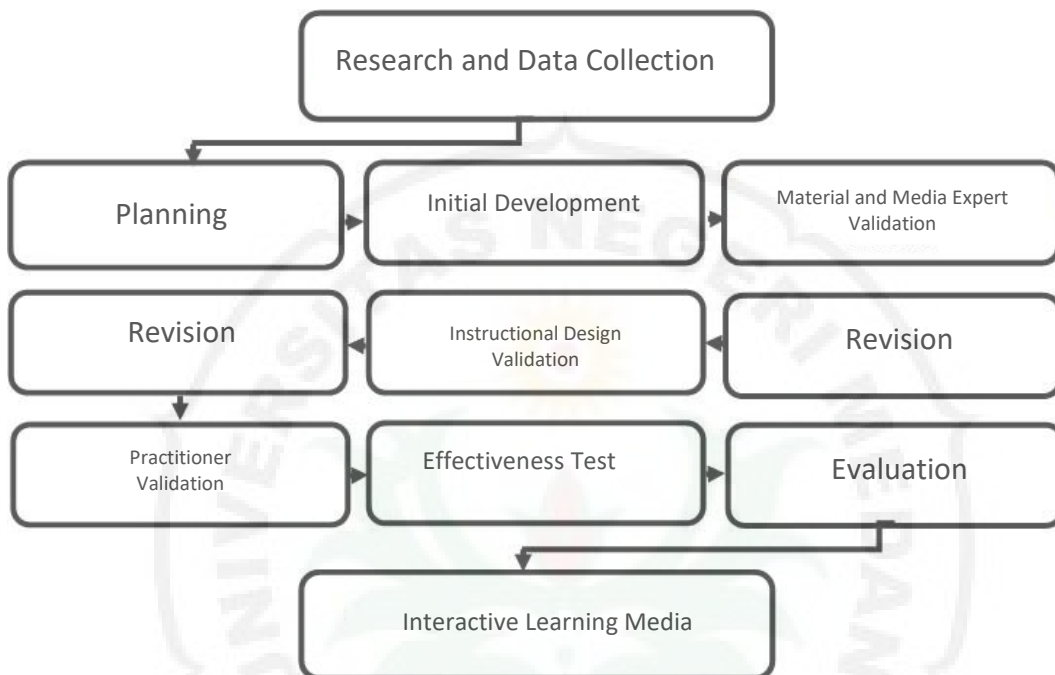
Research and Data Collection

Planning

Initial Development

Material and Media Expert Validation

Revision

Instructional Design Validation

Revision

Practitioner Validation

Effectiveness Test

Evaluation

Interactive Learning Media